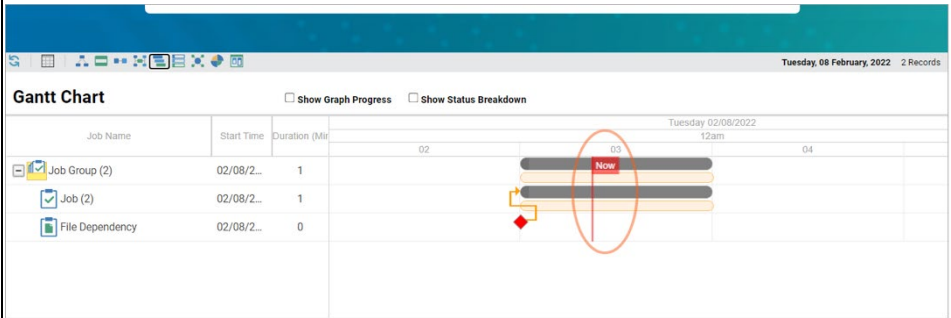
Tuesday, 08 February, 2022 2 Records

Gantt Chart

Show Graph Progress Show Status Breakdown

| Job Name | Start Time | Duration (Mi |
|---|---|---|
| Job Group (2) | 02/08/2... | 1 |
| Job (2) | 02/08/2... | 1 |
| File Dependency | 02/08/2... | 0 |

Tuesday 02/08/2022
12am
02 03 04
Now